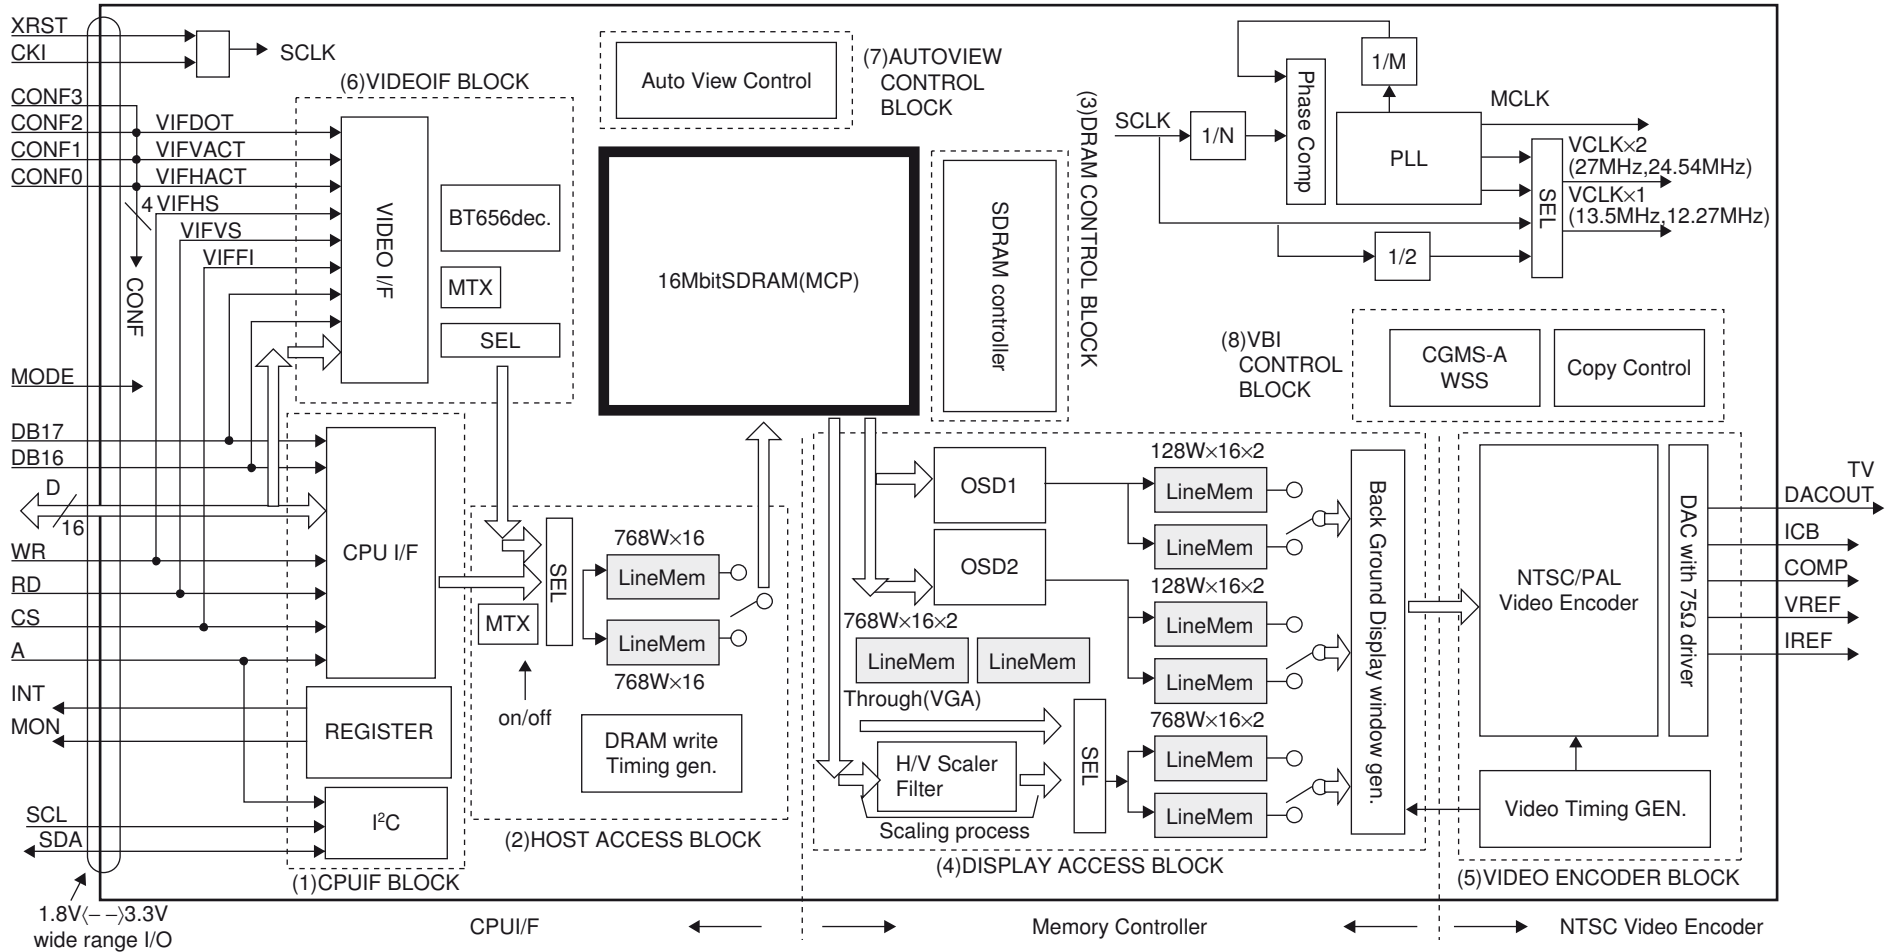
XRST
CKI
SCLK
(6)VIDEOIF BLOCK
CONF3
CONF2
CONF1
CONF0
VIFDOT
VIFVACT
VIFHACT
4 VIFHS
VIFVS
VIFFI
VIDEO I/F
BT656dec.
MTX
SEL
CONF
MODE
Auto View Control
(7)AUTOVIEW CONTROL BLOCK
16MbitSDRAM(MCP)
SDRAM controller
(3)DRAM CONTROL BLOCK
SCLK
1/N
Phase Comp
1/M
PLL
MCLK
VCLK×2 (27MHz,24.54MHz)
VCLK×1 (13.5MHz,12.27MHz)
SEL
1/2
(8)VBI CONTROL BLOCK
CGMS-A WSS
Copy Control
DB17
DB16
D
16
WR
RD
CS
A
INT
MON
SCL
SDA
CPU I/F
REGISTER
$I^2C$
(1)CPUIF BLOCK
SEL
768W×16
LineMem
LineMem
768W×16
MTX
on/off
DRAM write Timing gen.
(2)HOST ACCESS BLOCK
OSD1
OSD2
128W×16×2
LineMem
LineMem
128W×16×2
LineMem
LineMem
768W×16×2
LineMem
LineMem
Through(VGA)
H/V Scaler Filter
Scaling process
SEL
768W×16×2
LineMem
LineMem
Back Ground Display window gen.
(4)DISPLAY ACCESS BLOCK
NTSC/PAL Video Encoder
DAC with 75Ω driver
Video Timing GEN.
(5)VIDEO ENCODER BLOCK
TV DACOUT
ICB
COMP
VREF
IREF
1.8V(←→)3.3V wide range I/O
CPUI/F
Memory Controller
NTSC Video Encoder